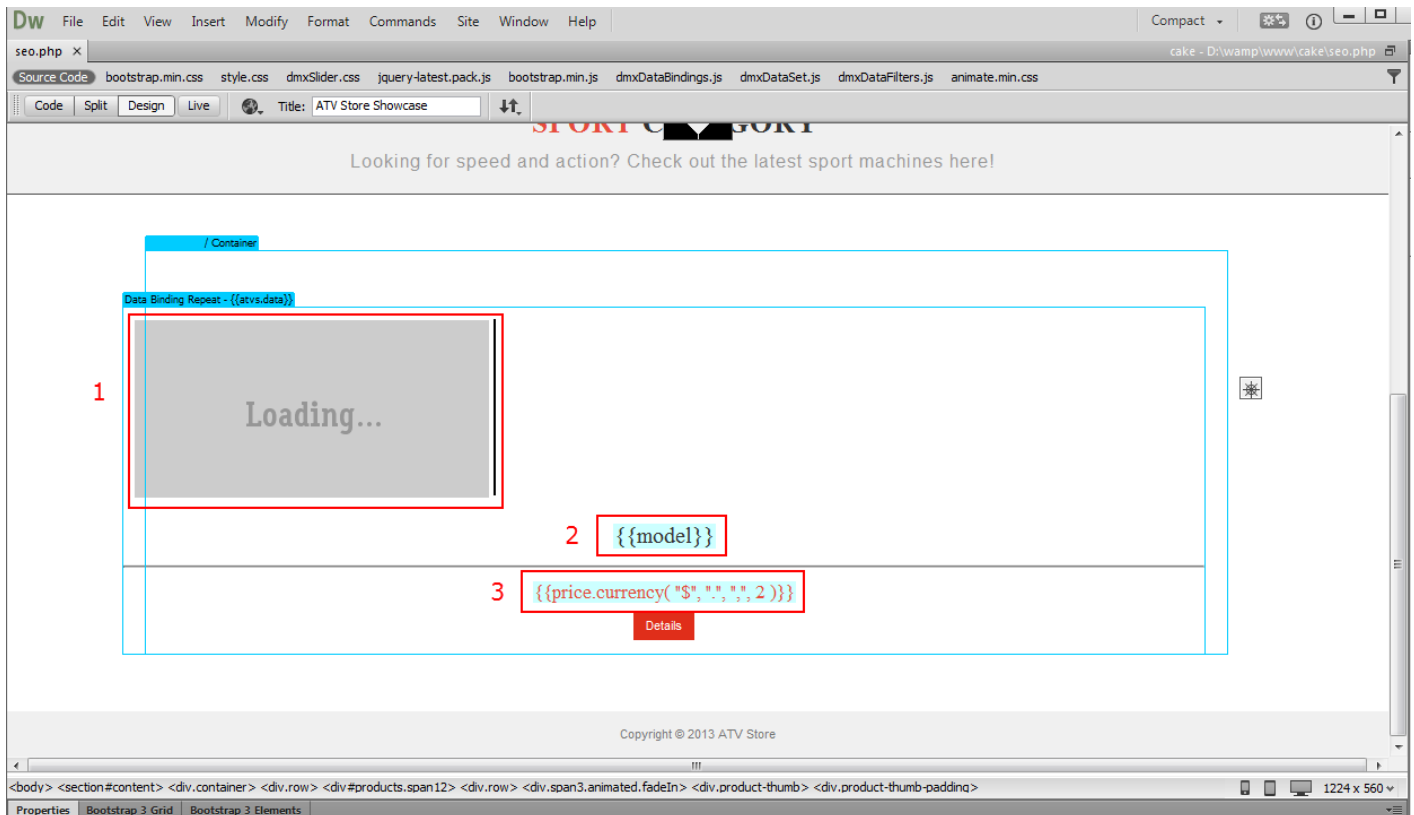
Dw File Edit View Insert Modify Format Commands Site Window Help

Compact

seo.php ×

cake - D:\wamp\www\cake\seo.php

Source Code bootstrap.min.css style.css dmxSlider.css jquery-latest.pack.js bootstrap.min.js dmxDataBindings.js dmxDataSet.js dmxDataFilters.js animate.min.css

Code Split Design Live Title: ATV Store Showcase

SPORT C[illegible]GORY

Looking for speed and action? Check out the latest sport machines here!

/ Container

Data Binding Repeat - {{atvs.data}}

1

Loading...

2 {{model}}

3 {{price.currency( "$", ".", ",", 2 )}}

Details

Copyright © 2013 ATV Store

<body> <section#content> <div.container> <div.row> <div#products.span12> <div.row> <div.span3.animated.fadeIn> <div.product-thumb> <div.product-thumb-padding>

1224 x 560

Properties Bootstrap 3 Grid Bootstrap 3 Elements